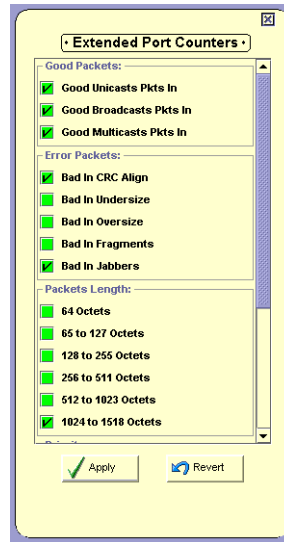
Extended Port Counters

Good Packets:
Good Unicasts Pkts In
Good Broadcasts Pkts In
Good Multicasts Pkts In

Error Packets:
Bad In CRC Align
Bad In Undersize
Bad In Oversize
Bad In Fragments
Bad In Jabbers

Packets Length:
64 Octets
65 to 127 Octets
128 to 255 Octets
256 to 511 Octets
512 to 1023 Octets
1024 to 1518 Octets

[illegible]

Apply
Revert